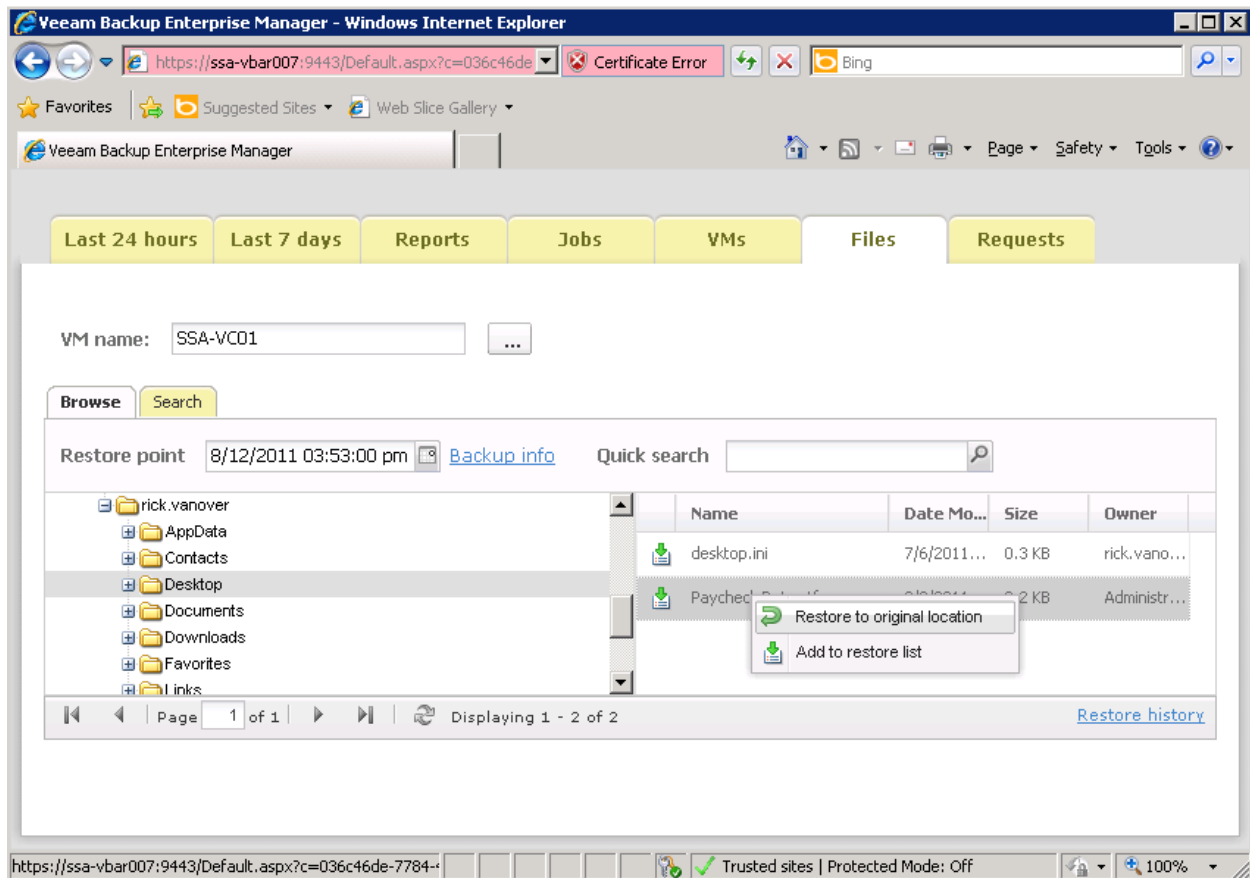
Veeam Backup Enterprise Manager - Windows Internet Explorer

https://ssa-vbar007:9443/Default.aspx?c=036c46de

Certificate Error

Bing

Favorites

Suggested Sites

Web Slice Gallery

Veeam Backup Enterprise Manager

Page

Safety

Tools

Last 24 hours | Last 7 days | Reports | Jobs | VMs | Files | Requests

VM name: SSA-VC01 ...

Browse | Search

Restore point 8/12/2011 03:53:00 pm Backup info Quick search

rick.vanover
AppData
Contacts
Desktop
Documents
Downloads
Favorites
Links

| Name | Date Mo... | Size | Owner |
|---|---|---|---|
| desktop.ini | 7/6/2011... | 0.3 KB | rick.vano... |
| Paychec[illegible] | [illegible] | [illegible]2 KB | Administr... |

Restore to original location

Add to restore list

Page 1 of 1

Displaying 1 - 2 of 2

Restore history

https://ssa-vbar007:9443/Default.aspx?c=036c46de-7784-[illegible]

Trusted sites | Protected Mode: Off

100%